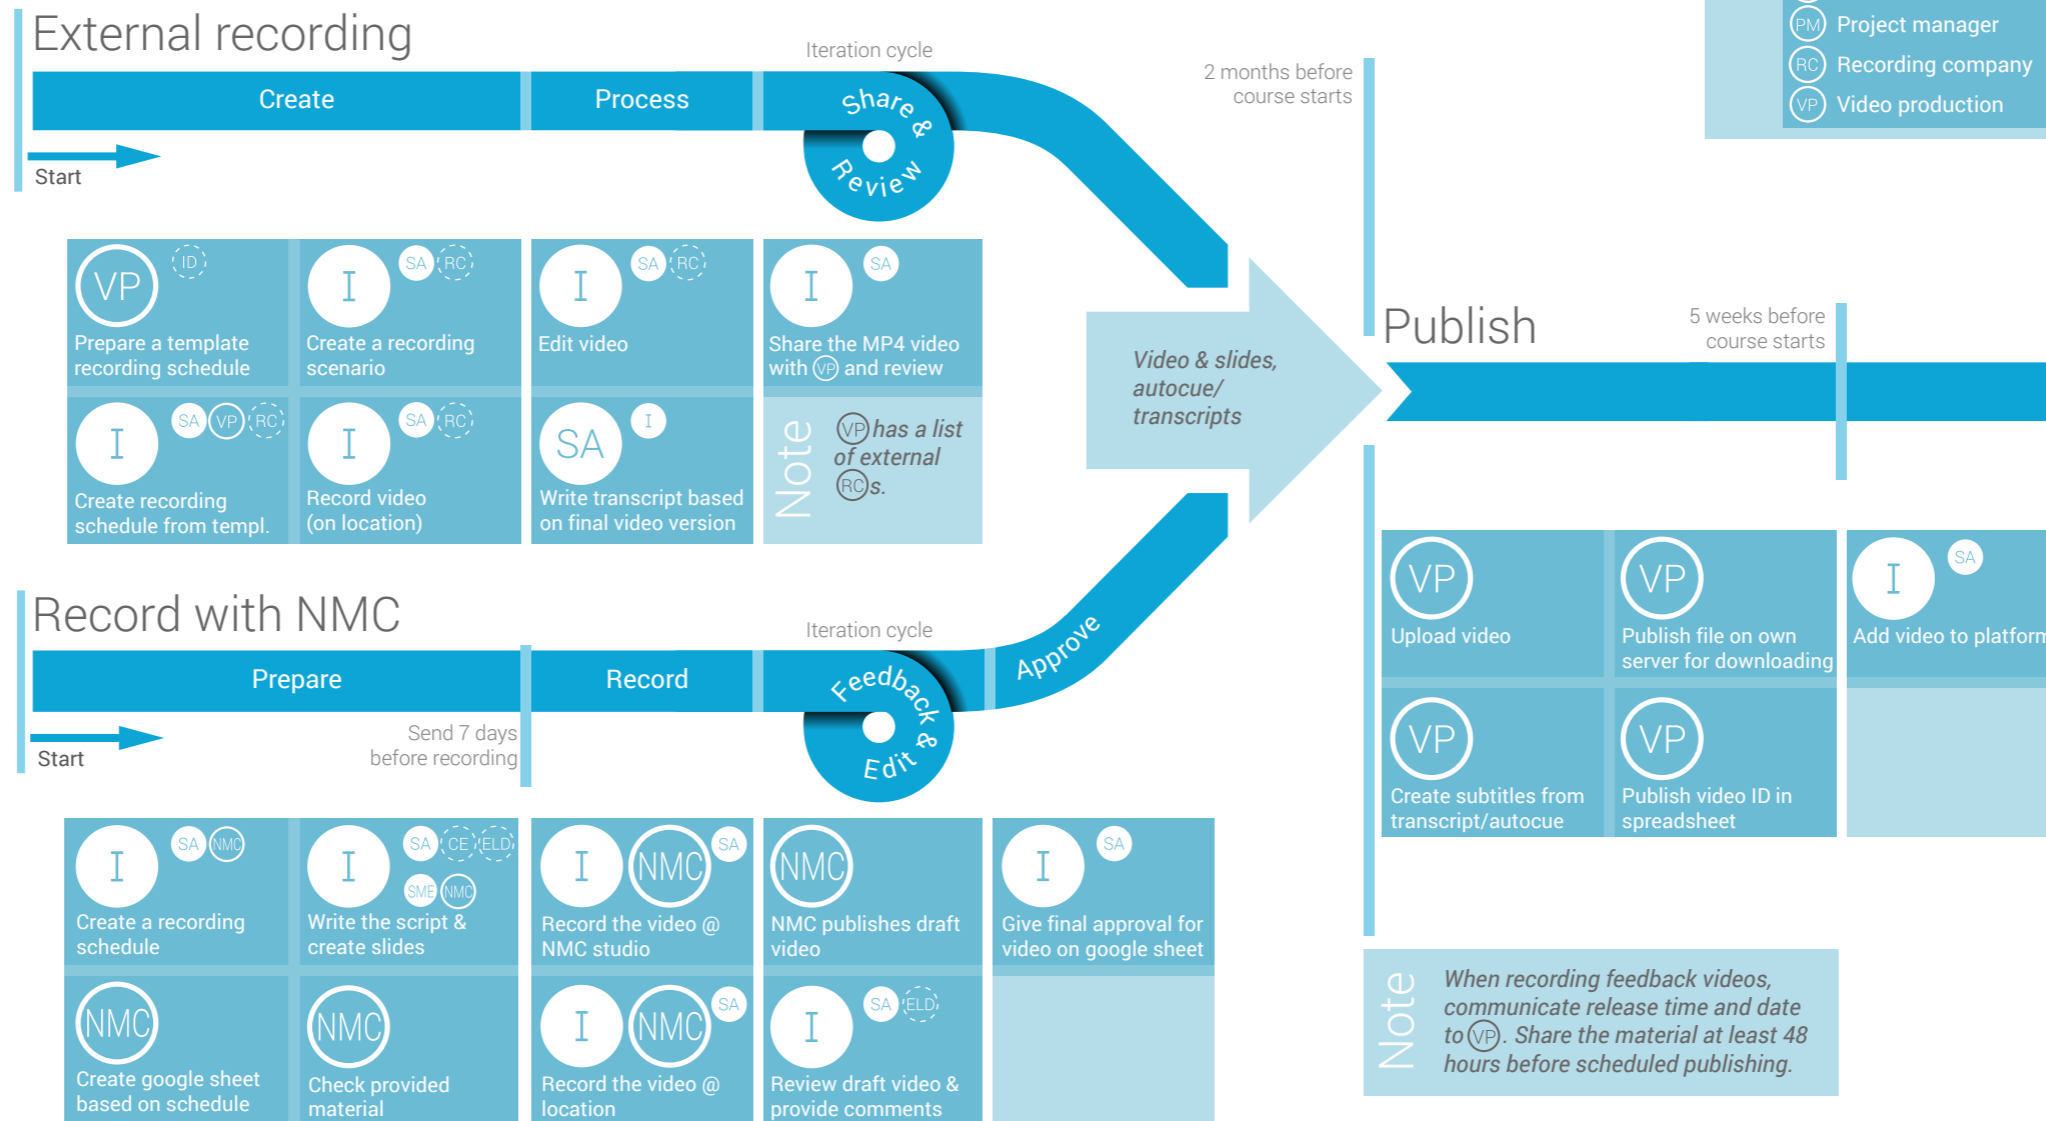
External recording

Iteration cycle

Create

Process

Share & Review

Start

2 months before course starts

PM Project manager
RC Recording company
VP Video production

VP ID
Prepare a template recording schedule

I SA RC
Create a recording scenario

I SA RC
Edit video

I SA
Share the MP4 video with VP and review

I SA VP RC
Create recording schedule from templ.

I SA RC
Record video (on location)

SA I
Write transcript based on final video version

Note
VP has a list of external RCs.

Video & slides, autocue/ transcripts

Publish

5 weeks before course starts

Record with NMC

Iteration cycle

Prepare

Record

Feedback & Edit

Approve

Start

Send 7 days before recording

VP
Upload video

VP
Publish file on own server for downloading

I SA
Add video to platform

VP
Create subtitles from transcript/autocue

VP
Publish video ID in spreadsheet

I SA NMC
Create a recording schedule

I SA CE ELD SME NMC
Write the script & create slides

I NMC SA
Record the video @ NMC studio

NMC
NMC publishes draft video

I SA
Give final approval for video on google sheet

NMC
Create google sheet based on schedule

NMC
Check provided material

I NMC SA
Record the video @ location

I SA ELD
Review draft video & provide comments

Note
When recording feedback videos, communicate release time and date to VP. Share the material at least 48 hours before scheduled publishing.